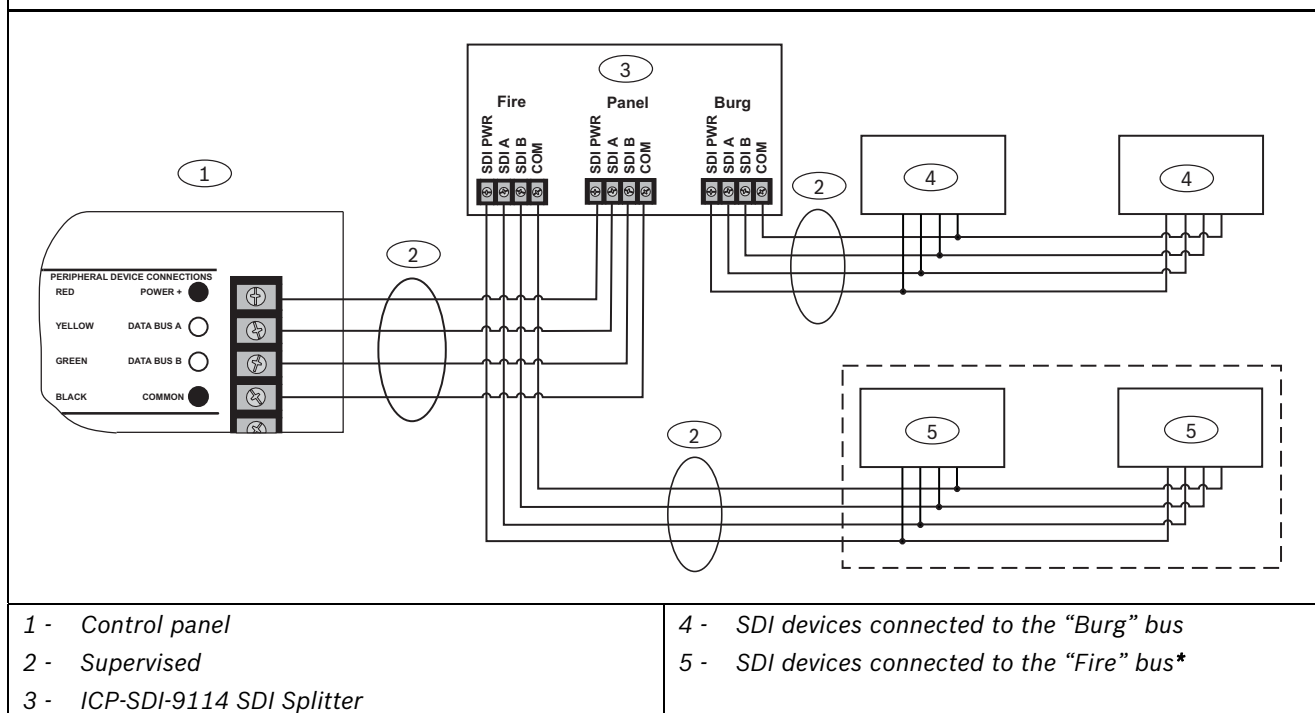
3

Fire SDI PWR SDI A SDI B COM

Panel SDI PWR SDI A SDI B COM

Burg SDI PWR SDI A SDI B COM

1

2

2

4

4

PERIPHERAL DEVICE CONNECTIONS

RED POWER +

YELLOW DATA BUS A

GREEN DATA BUS B

BLACK COMMON

2

5

5

| 1 - Control panel | 4 - SDI devices connected to the “Burg” bus |
|---|---|
| 2 - Supervised | 5 - SDI devices connected to the “Fire” bus* |
| 3 - ICP-SDI-9114 SDI Splitter | |